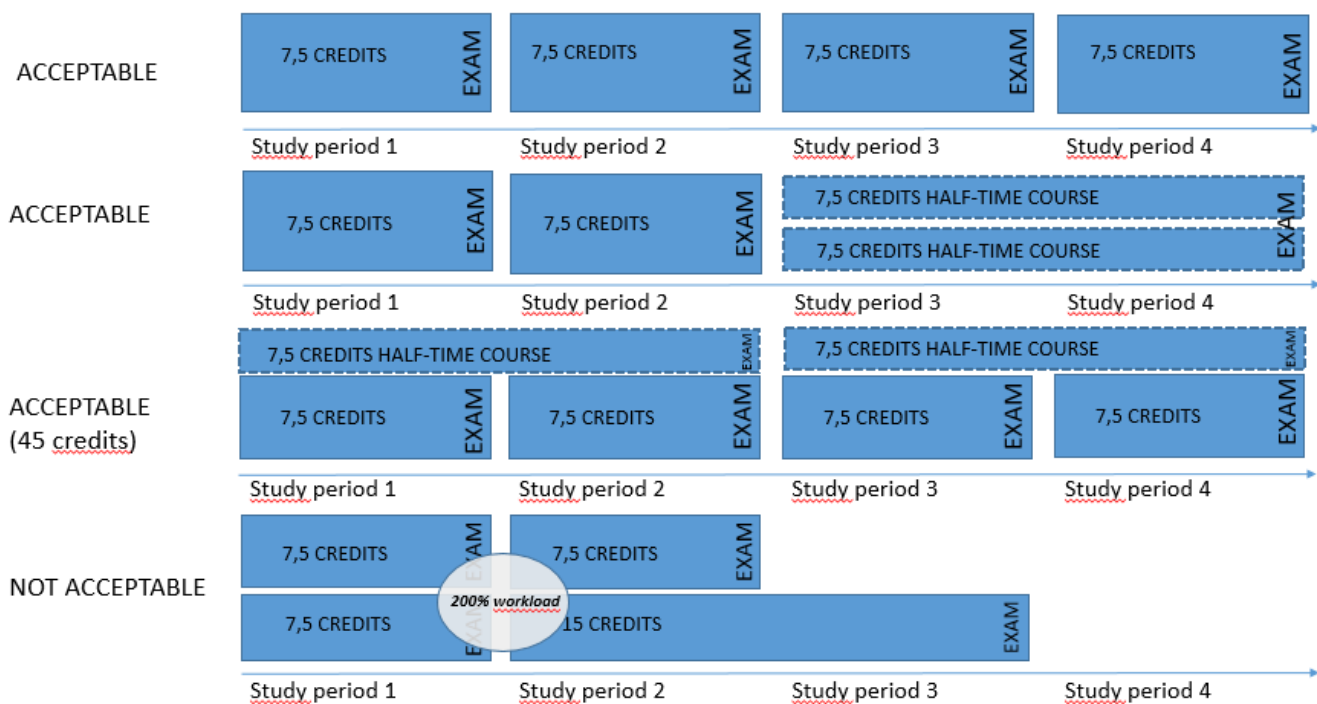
ACCEPTABLE

7,5 CREDITS EXAM

7,5 CREDITS EXAM

7,5 CREDITS EXAM

7,5 CREDITS EXAM

Study period 1 Study period 2 Study period 3 Study period 4

ACCEPTABLE

7,5 CREDITS EXAM

7,5 CREDITS EXAM

7,5 CREDITS HALF-TIME COURSE EXAM

7,5 CREDITS HALF-TIME COURSE EXAM

Study period 1 Study period 2 Study period 3 Study period 4

ACCEPTABLE (45 credits)

7,5 CREDITS HALF-TIME COURSE EXAM

7,5 CREDITS HALF-TIME COURSE EXAM

7,5 CREDITS EXAM

7,5 CREDITS EXAM

7,5 CREDITS EXAM

7,5 CREDITS EXAM

Study period 1 Study period 2 Study period 3 Study period 4

NOT ACCEPTABLE

7,5 CREDITS EXAM

7,5 CREDITS EXAM

7,5 CREDITS EXAM

200% workload

15 CREDITS EXAM

Study period 1 Study period 2 Study period 3 Study period 4